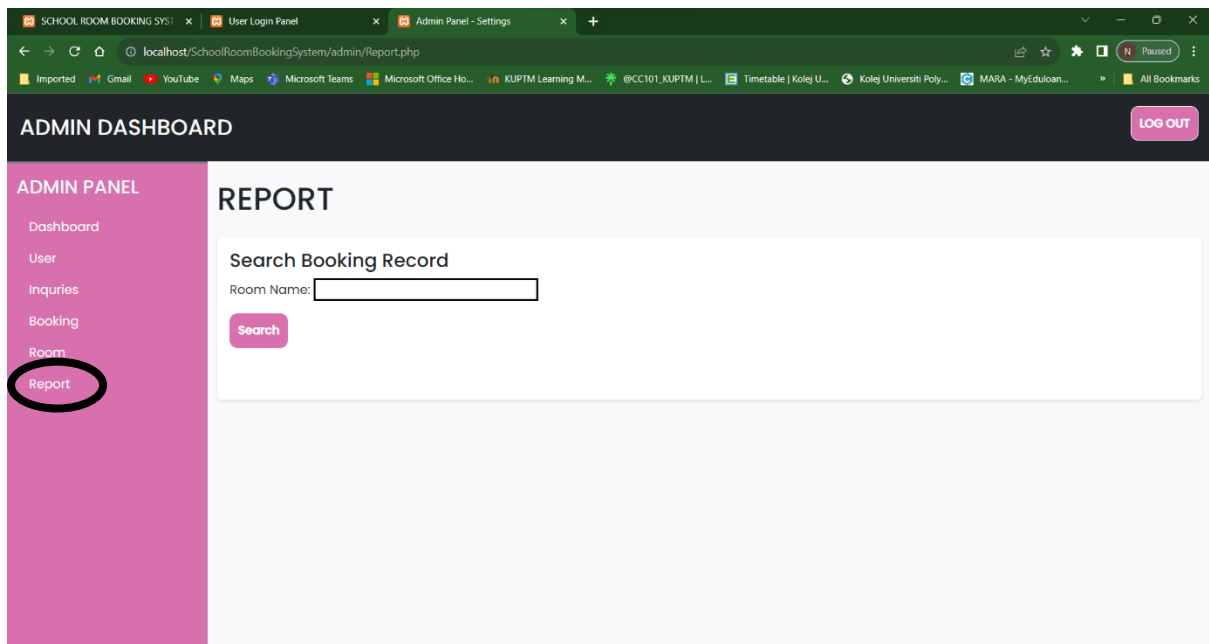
SCHOOL ROOM BOOKING SYST ×
User Login Panel ×
Admin Panel - Settings ×
+

localhost/SchoolRoomBookingSystem/admin/Report.php

N Paused

Imported Gmail YouTube Maps Microsoft Teams Microsoft Office Ho... KUPTM Learning M... @CC101_KUPTM | L... Timetable | Kolej U... Kolej Universiti Poly... MARA - MyEduloan... » All Bookmarks

ADMIN DASHBOARD

LOG OUT

ADMIN PANEL

Dashboard

User

Inquries

Booking

Room

Report

REPORT

Search Booking Record

Room Name:

Search